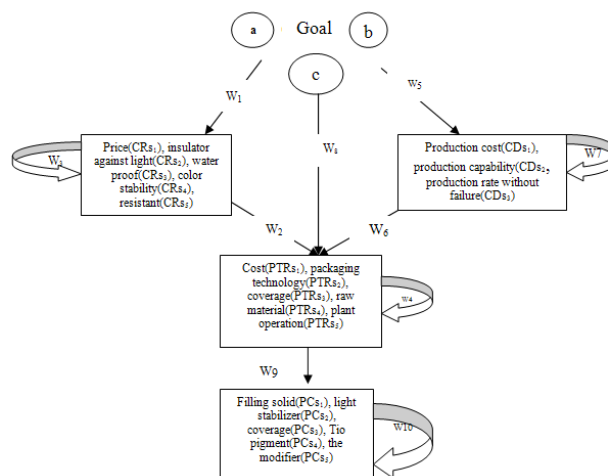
a

Goal

b

c

W1

W8

W5

Price(CRs1), insulator against light(CRs2), water proof(CRs3), color stability(CRs4), resistant(CRs5)

W3

Production cost(CDs1), production capability(CDs2, production rate without failure(CDs3)

W7

W2

W6

Cost(PTRs1), packaging technology(PTRs2), coverage(PTRs3), raw material(PTRs4), plant operation(PTRs5)

W4

W9

Filling solid(PCs1), light stabilizer(PCs2), coverage(PCs3), Tio pigment(PCs4), the modifier(PCs5)

W10